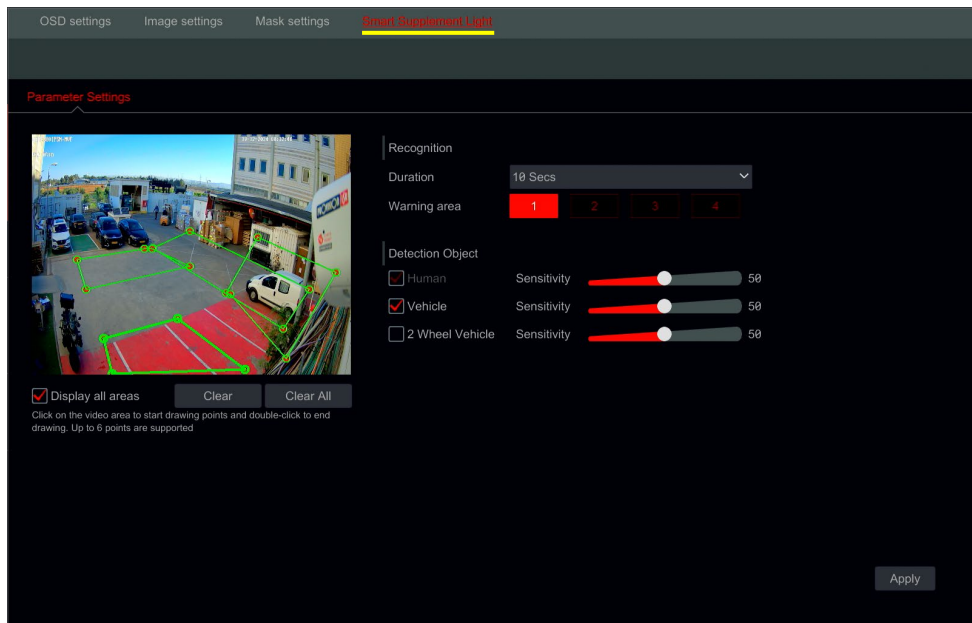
OSD settings Image settings Mask settings Smart Supplement Light

Parameter Settings

Recognition

Duration 10 Secs

Warning area 1 2 3 4

Detection Object

Human Sensitivity 50

Vehicle Sensitivity 50

2 Wheel Vehicle Sensitivity 50

Display all areas Clear Clear All

Click on the video area to start drawing points and double-click to end drawing. Up to 6 points are supported

Apply